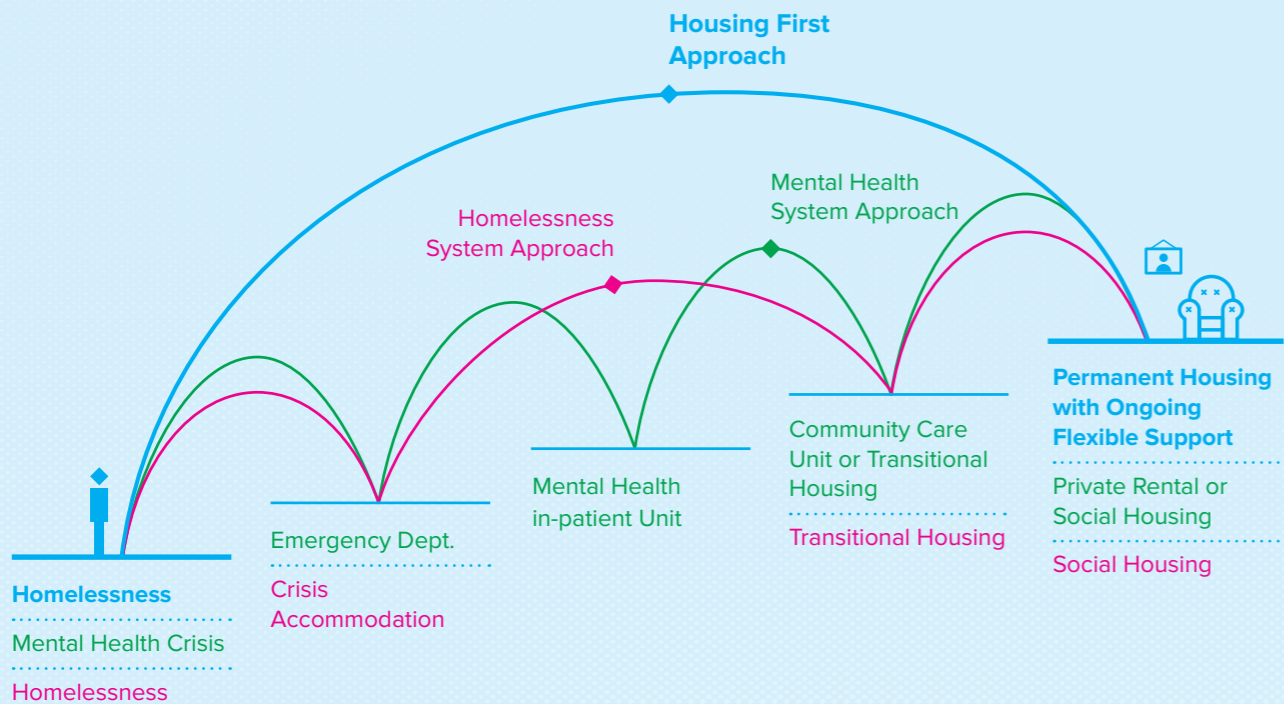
Housing First Approach

Mental Health System Approach

Homelessness System Approach

Homelessness

Mental Health Crisis

Homelessness

Emergency Dept.

Crisis Accommodation

Mental Health in-patient Unit

Community Care Unit or Transitional Housing

Transitional Housing

Permanent Housing with Ongoing Flexible Support

Private Rental or Social Housing

Social Housing